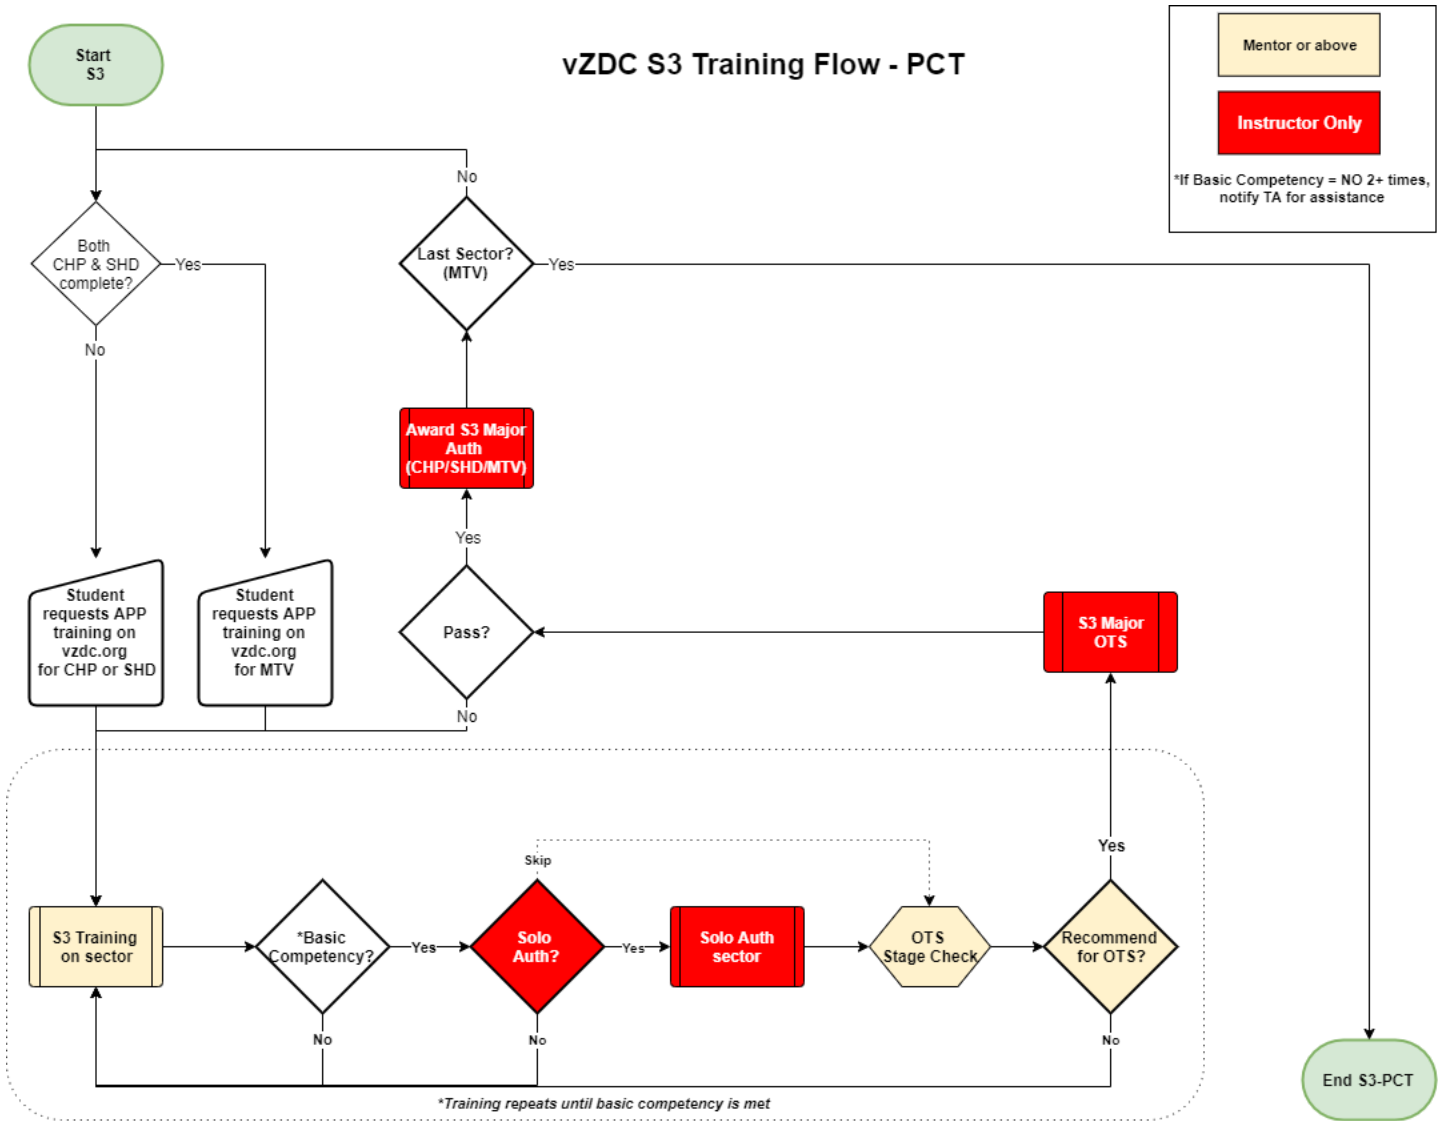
Start S3

vZDC S3 Training Flow - PCT

Mentor or above

Instructor Only

*If Basic Competency = NO 2+ times, notify TA for assistance

No

Both CHP & SHD complete?

Yes

Last Sector? (MTV)

Yes

No

Award S3 Major Auth (CHP/SHD/MTV)

Yes

Student requests APP training on vzdc.org for CHP or SHD

Student requests APP training on vzdc.org for MTV

Pass?

S3 Major OTS

No

Skip

Yes

S3 Training on sector

*Basic Competency?

Yes

Solo Auth?

Yes

Solo Auth sector

OTS Stage Check

Recommend for OTS?

No

No

No

End S3-PCT

*Training repeats until basic competency is met